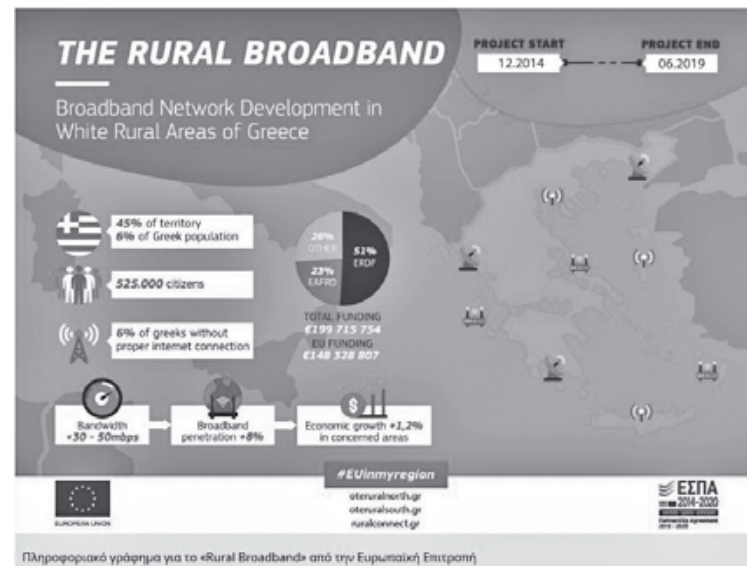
THE RURAL BROADBAND

Broadband Network Development in White Rural Areas of Greece

PROJECT START 12.2014

PROJECT END 06.2019

45% of territory
8% of Greek population

525.000 citizens

6% of greeks without proper internet connection

26% OTHER

52% ERDF

23% EAFRD

TOTAL FUNDING €199 715 754
EU FUNDING €148 328 807

Bandwidth +30 - 50mbps

Broadband penetration +8%

Economic growth +1,2% in concerned areas

#EUinmyregion

oteruralnorth.gr
oteruralsouth.gr
ruralconnect.gr

EUROPEAN UNION

ΕΣΠΑ 2014-2020

Partnership Agreement 2014 - 2020

Πληροφοριακό γράφημα για το «Rural Broadband» από την Ευρωπαϊκή Επιτροπή